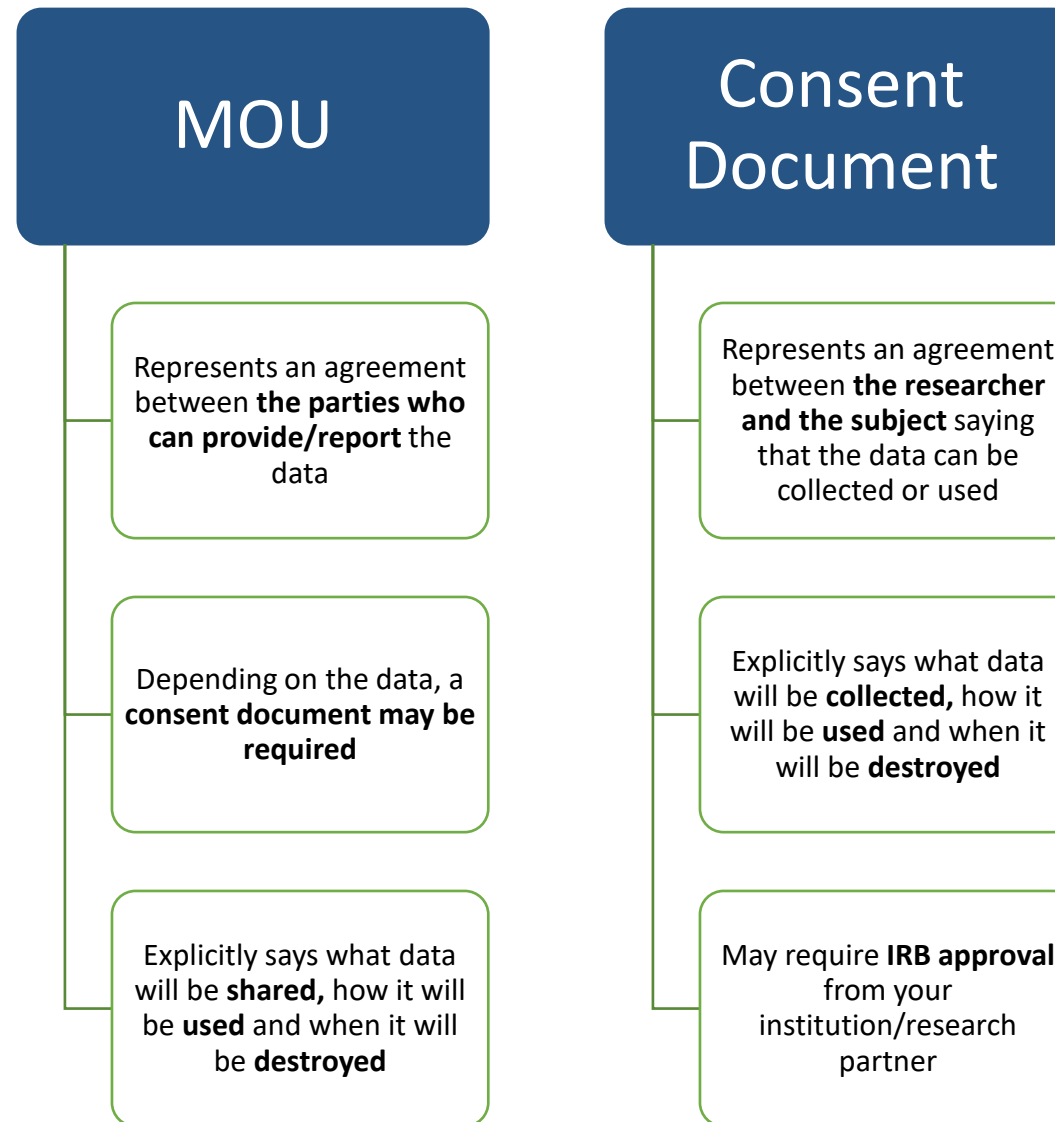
MOU

Represents an agreement between **the parties who can provide/report** the data

Depending on the data, a **consent document may be required**

Explicitly says what data will be **shared,** how it will be **used** and when it will be **destroyed**

Consent Document

Represents an agreement between **the researcher and the subject** saying that the data can be collected or used

Explicitly says what data will be **collected,** how it will be **used** and when it will be **destroyed**

May require **IRB approval** from your institution/research partner